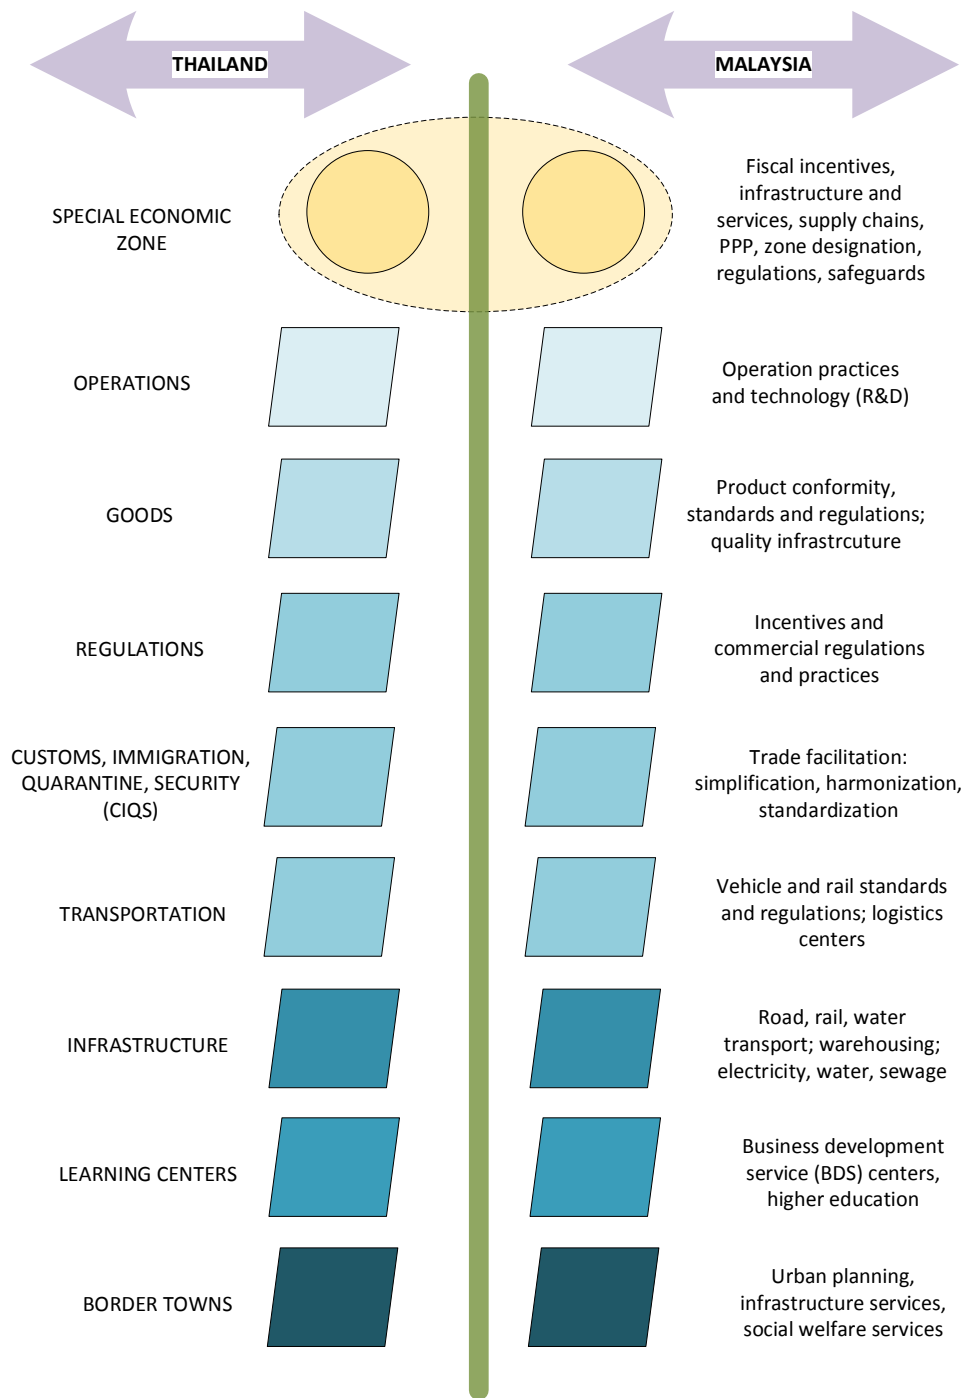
THAILAND

MALAYSIA

SPECIAL ECONOMIC ZONE

Fiscal incentives, infrastructure and services, supply chains, PPP, zone designation, regulations, safeguards

OPERATIONS

Operation practices and technology (R&D)

GOODS

Product conformity, standards and regulations; quality infrastrcuture

REGULATIONS

Incentives and commercial regulations and practices

CUSTOMS, IMMIGRATION, QUARANTINE, SECURITY (CIQS)

Trade facilitation: simplification, harmonization, standardization

TRANSPORTATION

Vehicle and rail standards and regulations; logistics centers

INFRASTRUCTURE

Road, rail, water transport; warehousing; electricity, water, sewage

LEARNING CENTERS

Business development service (BDS) centers, higher education

BORDER TOWNS

Urban planning, infrastructure services, social welfare services